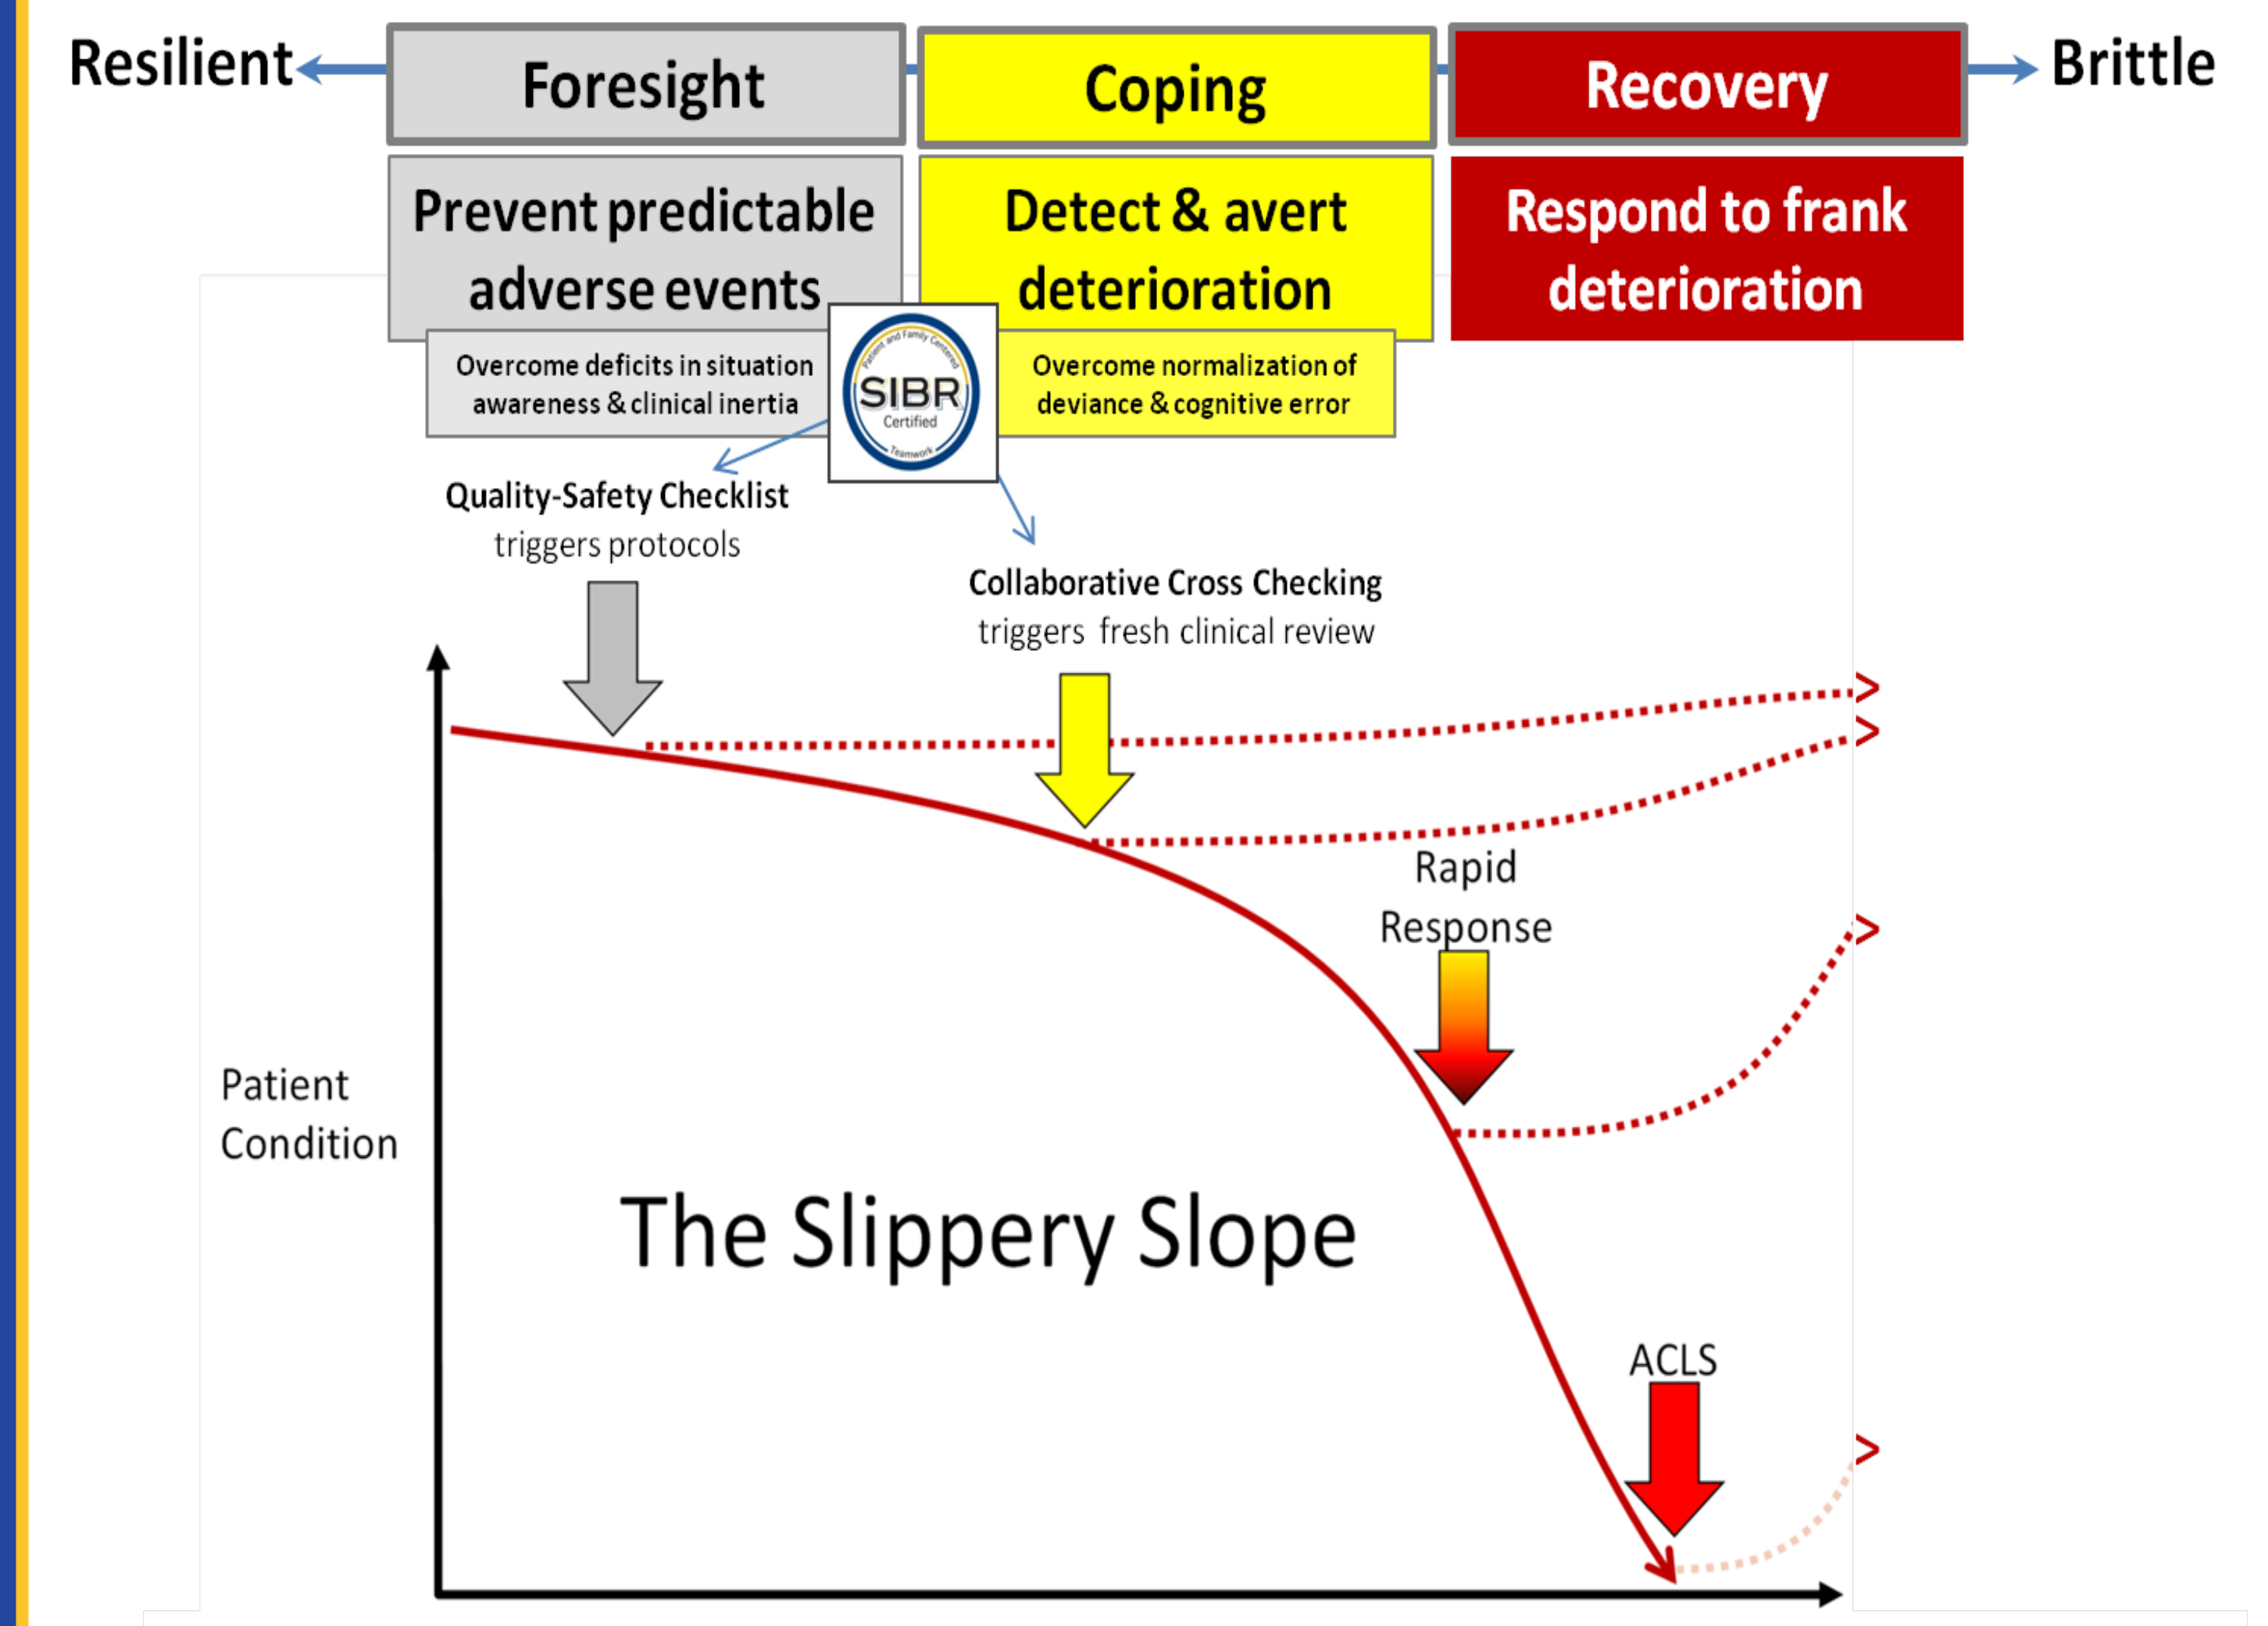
Resilient

Foresight

Coping

Recovery

Brittle

Prevent predictable adverse events

Detect & avert deterioration

Respond to frank deterioration

Overcome deficits in situation awareness & clinical inertia

Patient and Family Centered
SIBR
Certified
Teamwork

Overcome normalization of deviance & cognitive error

Quality-Safety Checklist
triggers protocols

Collaborative Cross Checking
triggers fresh clinical review

Rapid Response

Patient Condition

The Slippery Slope

ACLS